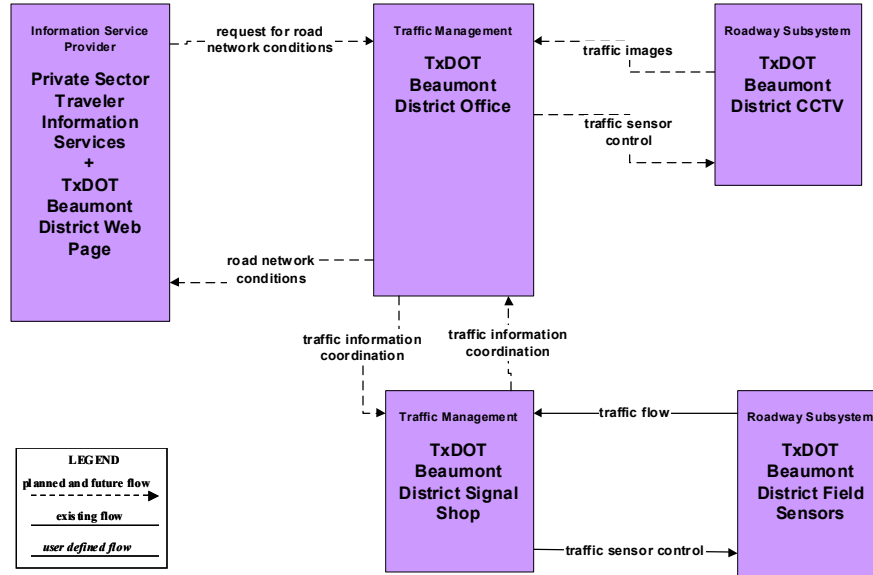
Information Service Provider

Private Sector Traveler Information Services + TxDOT Beaumont District Web Page

request for road network conditions

Traffic Management

TxDOT Beaumont District Office

traffic images

Roadway Subsystem

TxDOT Beaumont District CCTV

traffic sensor control

road network conditions

traffic information coordination

traffic information coordination

Traffic Management

TxDOT Beaumont District Signal Shop

traffic flow

Roadway Subsystem

TxDOT Beaumont District Field Sensors

traffic sensor control

LEGEND

planned and future flow

existing flow

user defined flow